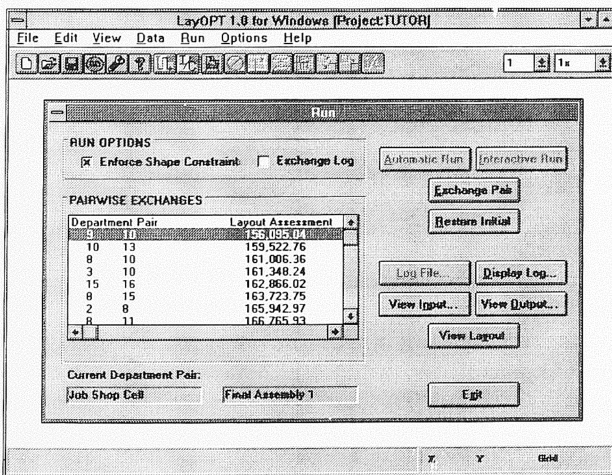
LayOPT 1.0 for Windows [Project:TUTOR]

File Edit View Data Run Options Help

1 1x

Run

RUN OPTIONS

☒ Enforce Shape Constraint ☐ Exchange Log

Automatic Run Interactive Run

Exchange Pair

Restore Initial

PAIRWISE EXCHANGES

| Department Pair | | Layout Assessment |
|---|---|---|
| 9 | 10 | 156,095.04 |
| 10 | 13 | 159,522.76 |
| 8 | 10 | 161,006.36 |
| 3 | 10 | 161,348.24 |
| 15 | 16 | 162,866.02 |
| 8 | 15 | 163,723.75 |
| 2 | 8 | 165,942.97 |
| 8 | 11 | 166,765.93 |

Log File... Display Log...

View Input... View Output...

View Layout

Current Department Pair:

Job Shop Cell

Final Assembly 1

Exit

X Y Grid